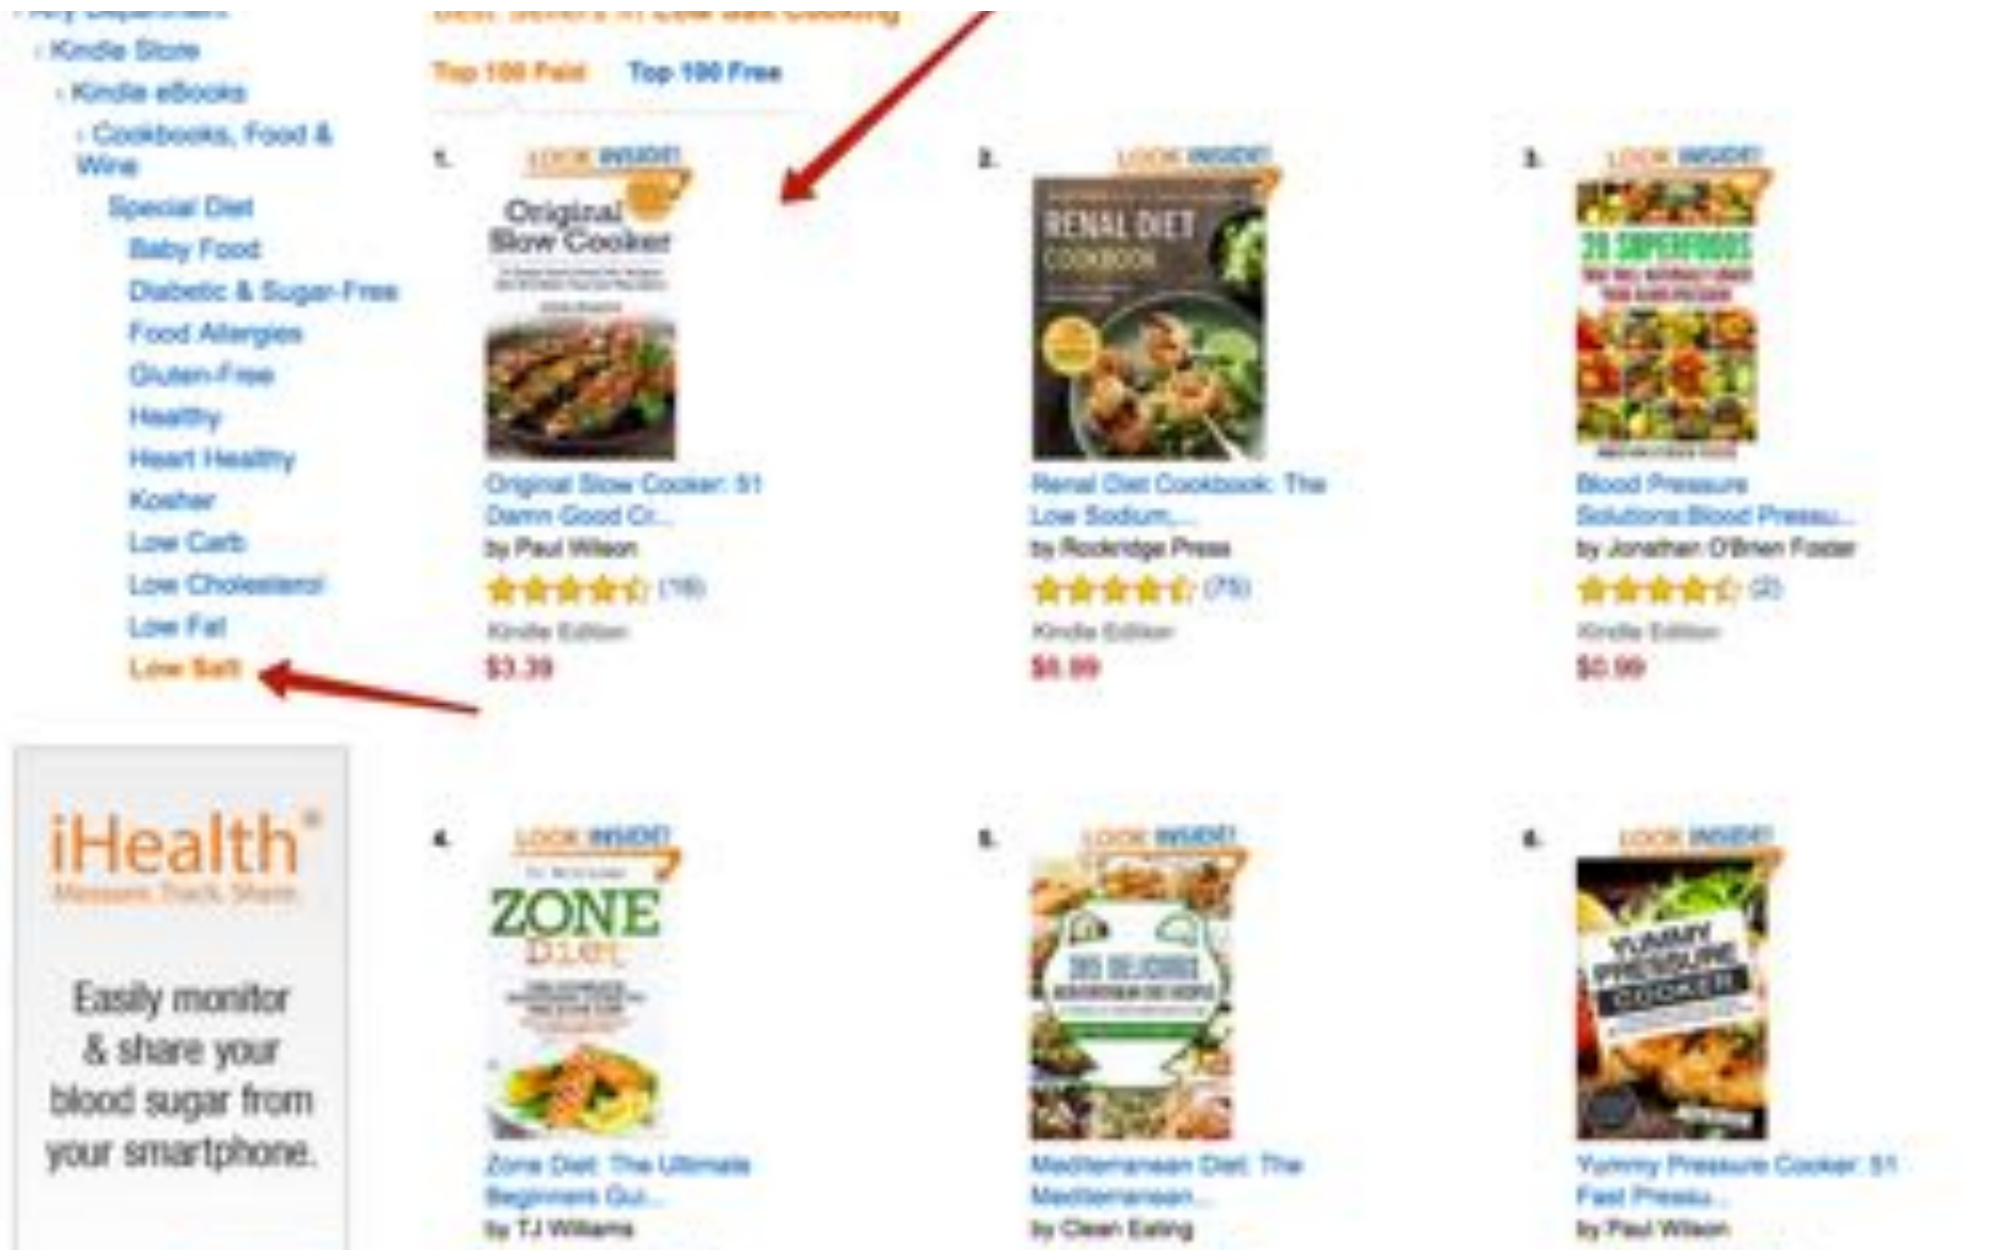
‹ Any Department
‹ Kindle Store
‹ Kindle eBooks
‹ Cookbooks, Food & Wine
Special Diet
Baby Food
Diabetic & Sugar-Free
Food Allergies
Gluten-Free
Healthy
Heart Healthy
Kosher
Low Carb
Low Cholesterol
Low Fat
Low Salt

iHealth®
Measure. Track. Share.
Easily monitor & share your blood sugar from your smartphone.

Best Sellers in Low Salt Cooking
Top 100 Paid Top 100 Free

1.
LOOK INSIDE!
Original Slow Cooker
Original Slow Cooker: 51 Damn Good Cr...
by Paul Wilson
(18)
Kindle Edition
$3.39

2.
LOOK INSIDE!
RENAL DIET COOKBOOK
Renal Diet Cookbook: The Low Sodium,...
by Rockridge Press
(75)
Kindle Edition
$8.99

3.
LOOK INSIDE!
20 SUPERFOODS
Blood Pressure Solutions Blood Pressu...
by Jonathan O'Brien Foster
(2)
Kindle Edition
$0.99

4.
LOOK INSIDE!
ZONE Diet
Zone Diet: The Ultimate Beginners Gui...
by TJ Williams

5.
LOOK INSIDE!
Mediterranean Diet: The Mediterranean...
by Clean Eating

6.
LOOK INSIDE!
YUMMY PRESSURE COOKER
Yummy Pressure Cooker: 51 Fast Pressu...
by Paul Wilson